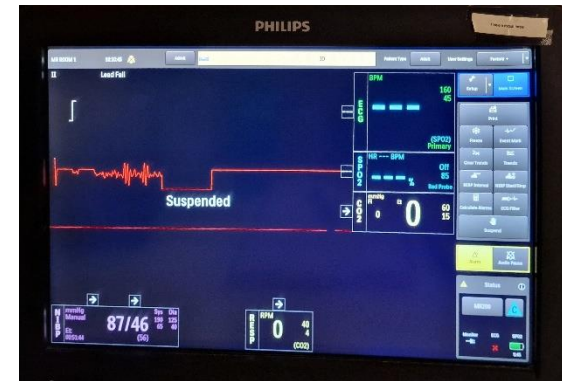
PHILIPS

II Lead Fail

ECG
BPM
160
45
(SPO2)
Primary

SPO2
HR --- BPM
%
Off
85
Bad Probe

CO2
mmHg
0
60
15

Suspended

NBP
mmHg
Manual
87/46
(56)
Sys 159
Dia 125
65
40

Resp
RPM
0
40
4
(CO2)

Setup
Main Screen
Pause
Event Mark
Trends
Calculate
Suspend

Alarms
Audio Pause

Status